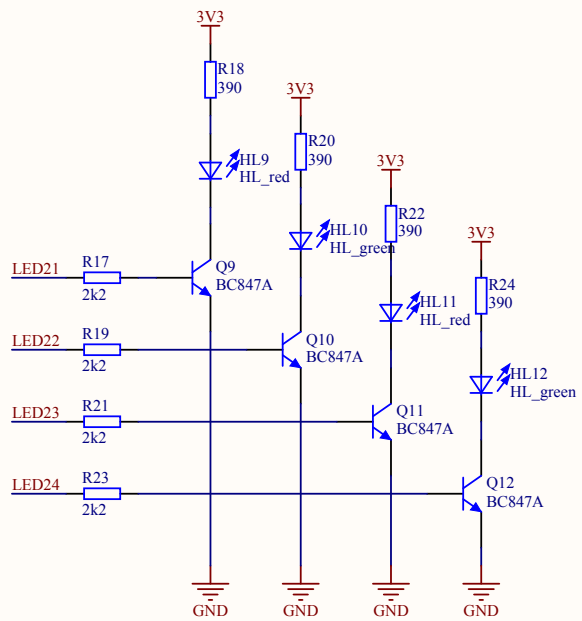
3V3
R18
390
3V3
R20
390
3V3
R22
390
3V3
R24
390
HL9
HL_red
HL10
HL_green
HL11
HL_red
HL12
HL_green
LED21
R17
2k2
Q9
BC847A
LED22
R19
2k2
Q10
BC847A
LED23
R21
2k2
Q11
BC847A
LED24
R23
2k2
Q12
BC847A
GND
GND
GND
GND